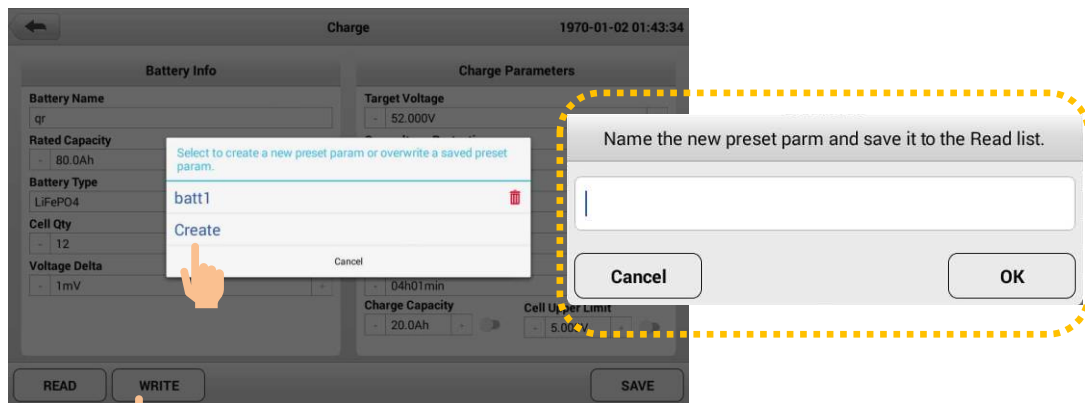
Charge

1970-01-02 01:43:34

Battery Info

Battery Name

qr

Rated Capacity

- 80.0Ah

Battery Type

LiFePO4

Cell Qty

- 12

Voltage Delta

- 1mV

Charge Parameters

Target Voltage

- 52.000V

04h01min

Charge Capacity

- 20.0Ah

Cell Upper Limit

- 5.00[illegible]

Select to create a new preset param or overwrite a saved preset param.

batt1

Create

Cancel

Name the new preset parm and save it to the Read list.

Cancel

OK

READ

WRITE

SAVE